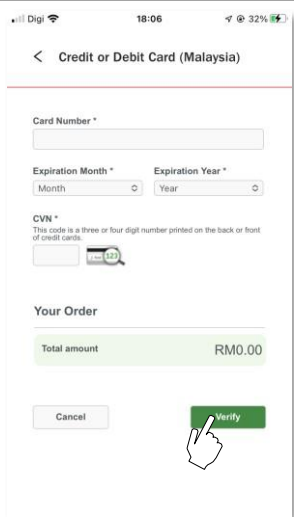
Digi 18:06 32%

< Credit or Debit Card (Malaysia)

Card Number *

Expiration Month *
Month

Expiration Year *
Year

CVN *
This code is a three or four digit number printed on the back or front of credit cards.

123

Your Order

Total amount RM0.00

Cancel

Verify